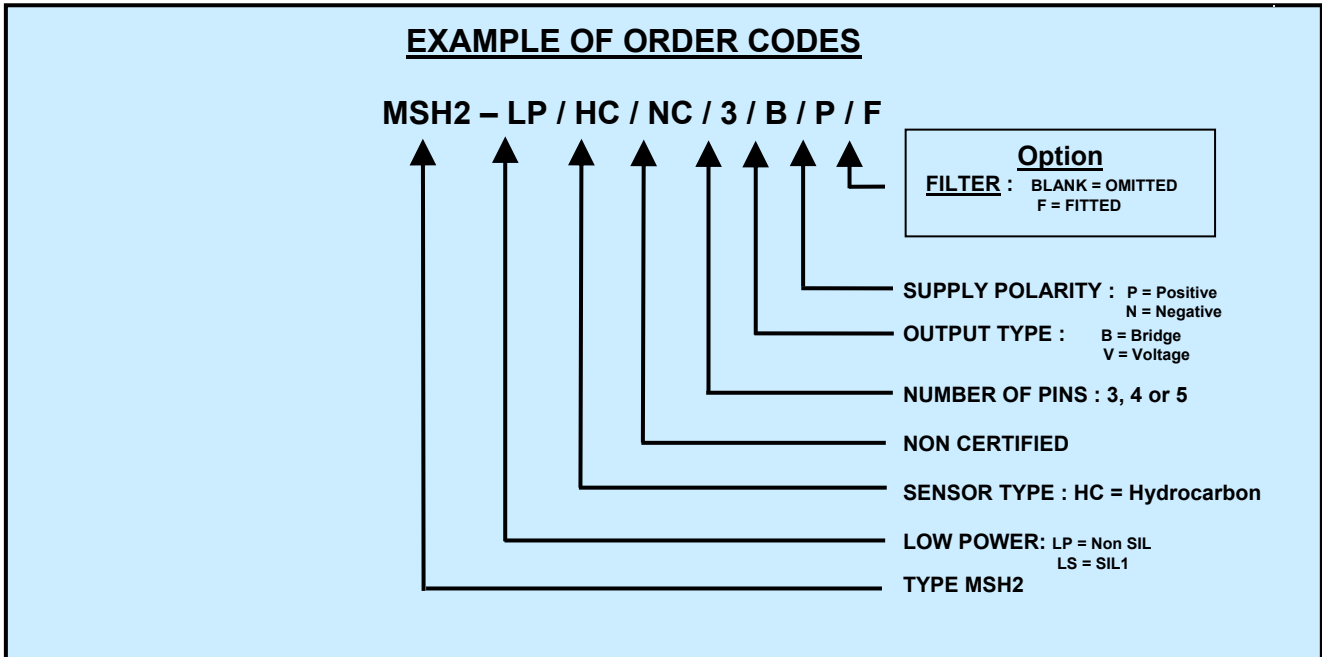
EXAMPLE OF ORDER CODES

MSH2 – LP / HC / NC / 3 / B / P / F

Option
FILTER : BLANK = OMITTED
F = FITTED

SUPPLY POLARITY : P = Positive
N = Negative

OUTPUT TYPE : B = Bridge
V = Voltage

NUMBER OF PINS : 3, 4 or 5

NON CERTIFIED

SENSOR TYPE : HC = Hydrocarbon

LOW POWER: LP = Non SIL
LS = SIL1

TYPE MSH2